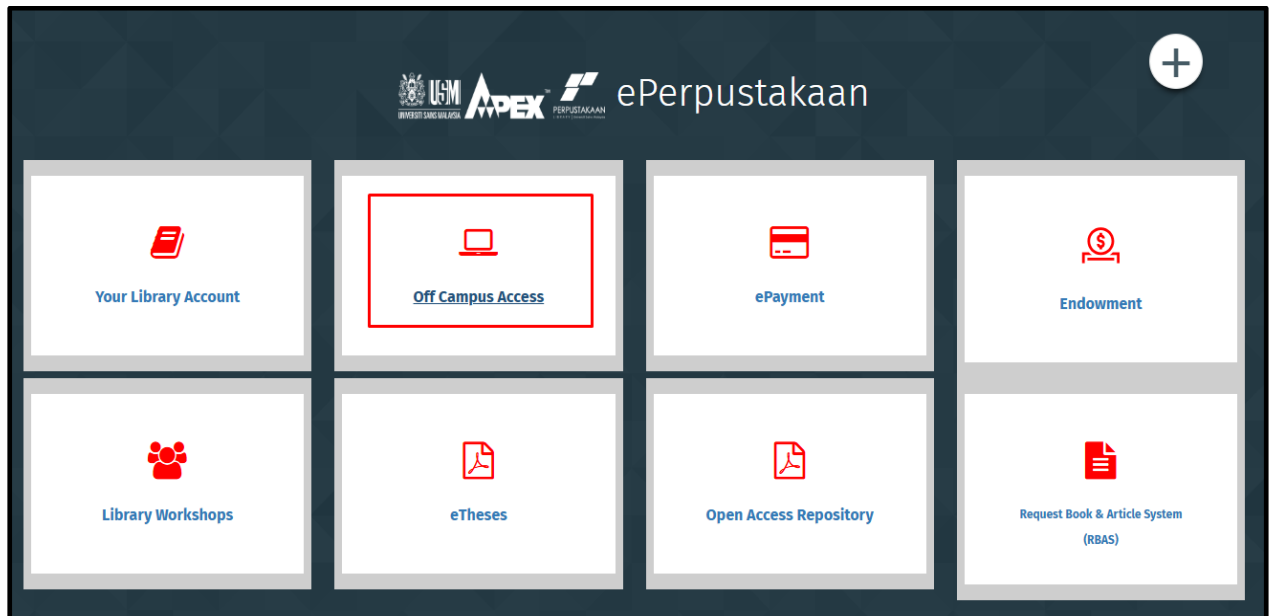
USM UNIVERSITI SAINS MALAYSIA APEX PERPUSTAKAAN ePerpustakaan

+

Your Library Account

Off Campus Access

ePayment

Endowment

Library Workshops

eTheses

Open Access Repository

Request Book & Article System (RBAS)